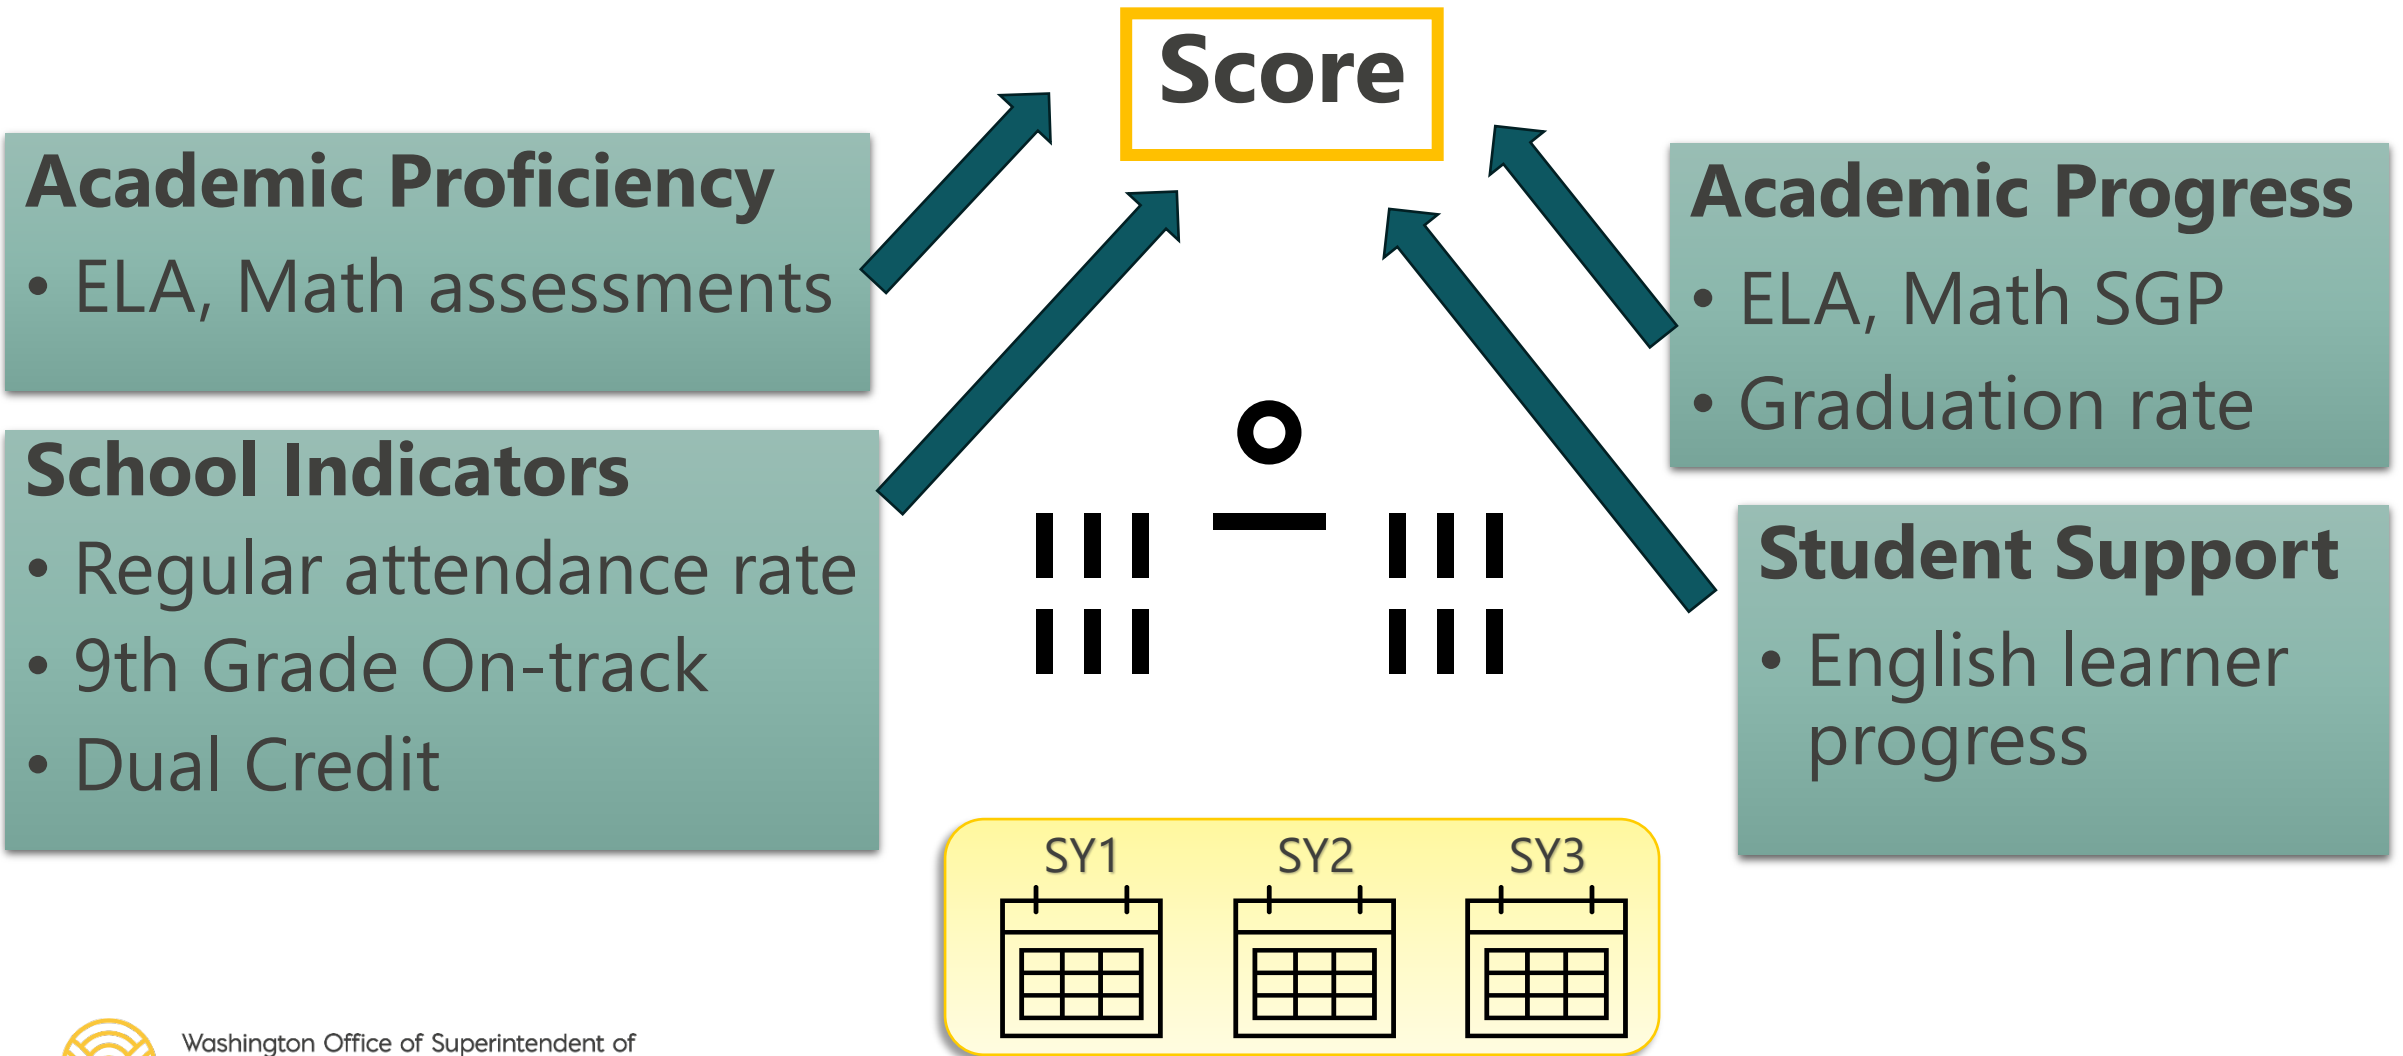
Score

Academic Proficiency
• ELA, Math assessments

School Indicators
• Regular attendance rate
• 9th Grade On-track
• Dual Credit

Academic Progress
• ELA, Math SGP
• Graduation rate

Student Support
• English learner progress

SY1 SY2 SY3

Washington Office of Superintendent of